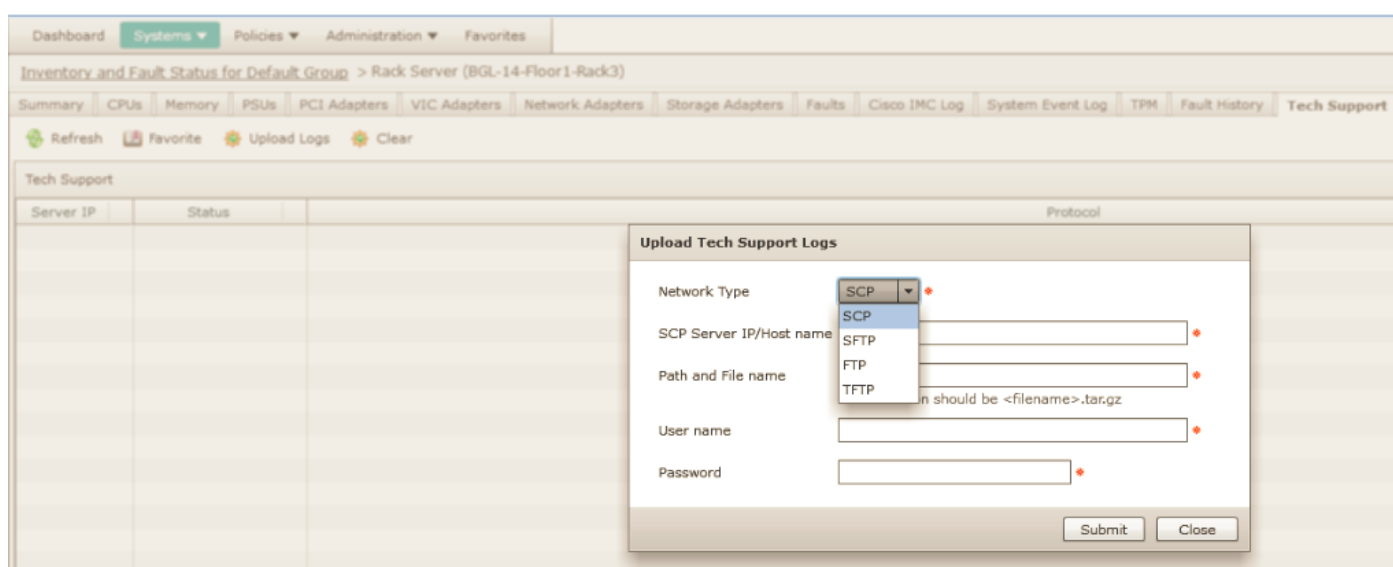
Dashboard Systems ▼ Policies ▼ Administration ▼ Favorites

Inventory and Fault Status for Default Group > Rack Server (BGL-14-Floor1-Rack3)

Summary | CPUs | Memory | PSUs | PCI Adapters | VIC Adapters | Network Adapters | Storage Adapters | Faults | Cisco IMC Log | System Event Log | TPM | Fault History | Tech Support

Refresh Favorite Upload Logs Clear

Tech Support

| Server IP | Status | Protocol |
|---|---|---|

Upload Tech Support Logs

Network Type SCP *

SCP
SFTP
FTP
TFTP

SCP Server IP/Host name *

Path and File name *

n should be <filename>.tar.gz

User name *

Password *

Submit Close